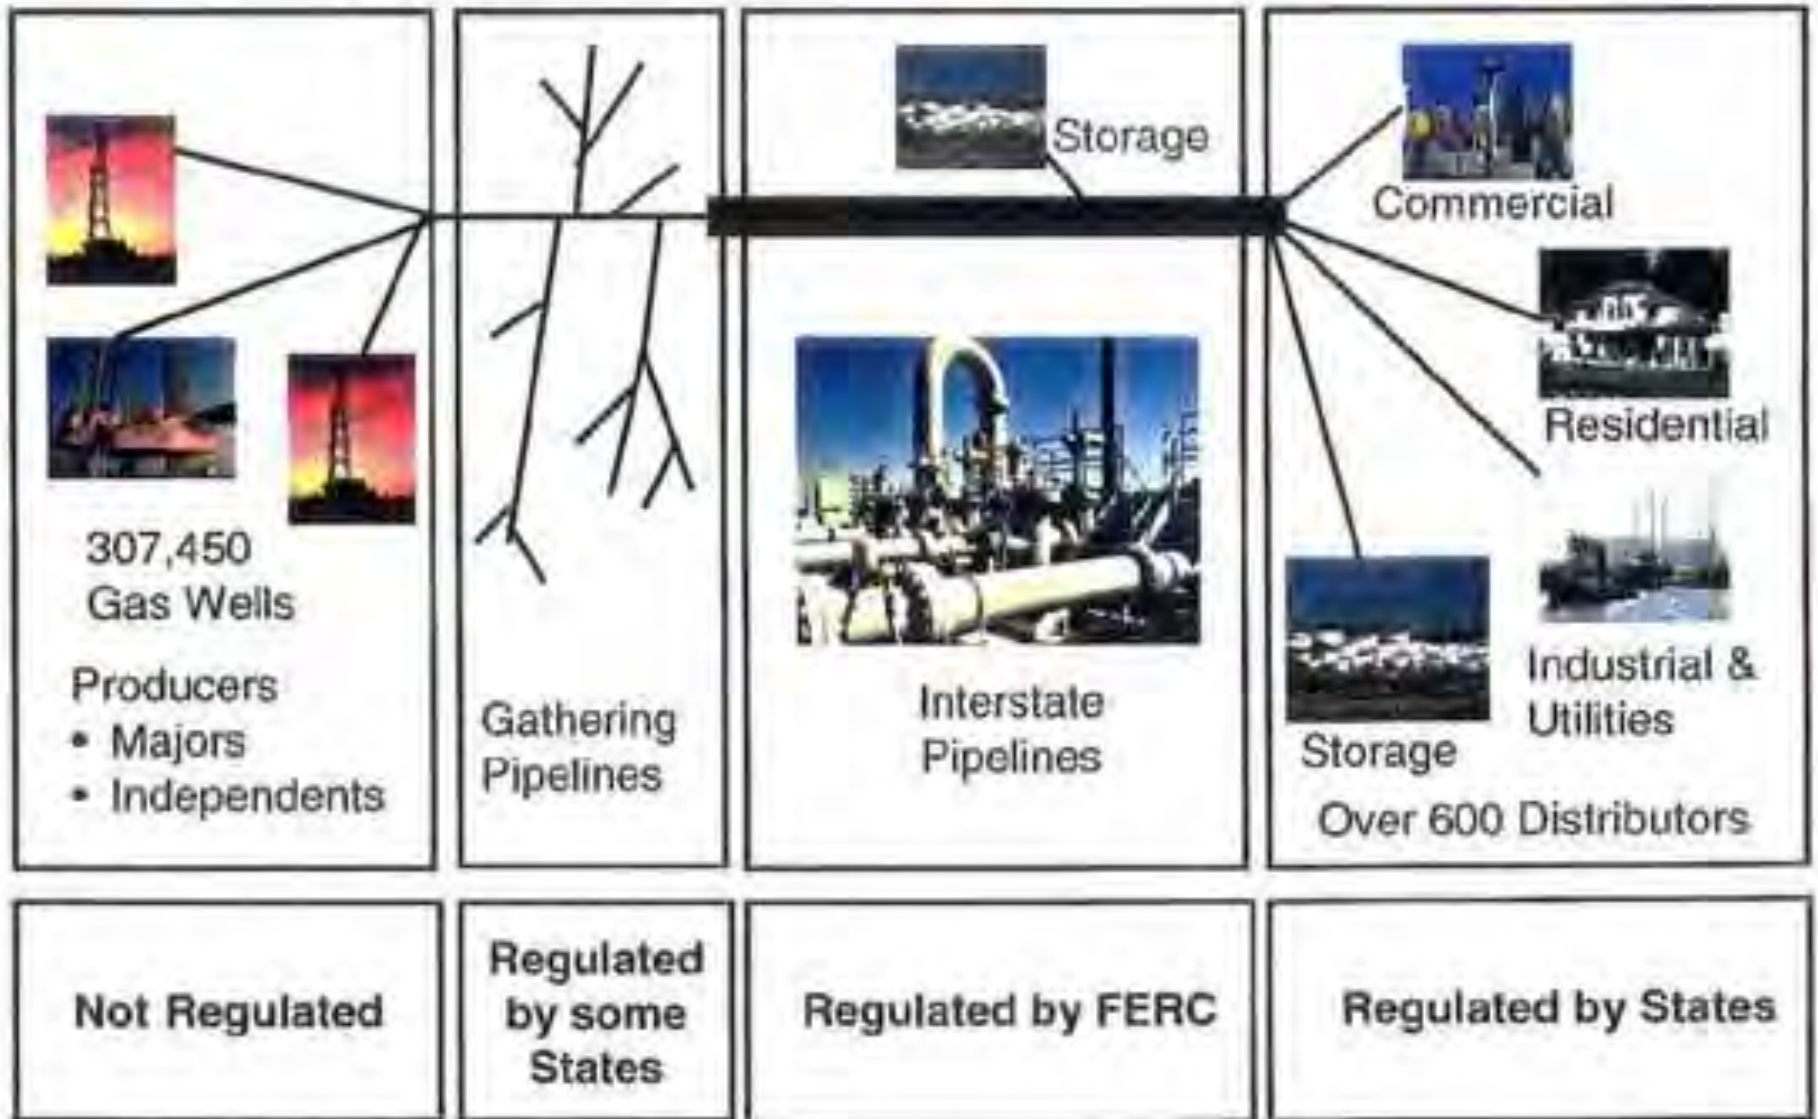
307,450
Gas Wells

Producers
• Majors
• Independents

Gathering
Pipelines

Storage

Interstate
Pipelines

Commercial

Residential

Industrial &
Utilities

Storage

Over 600 Distributors

Not Regulated

Regulated by some States

Regulated by FERC

Regulated by States